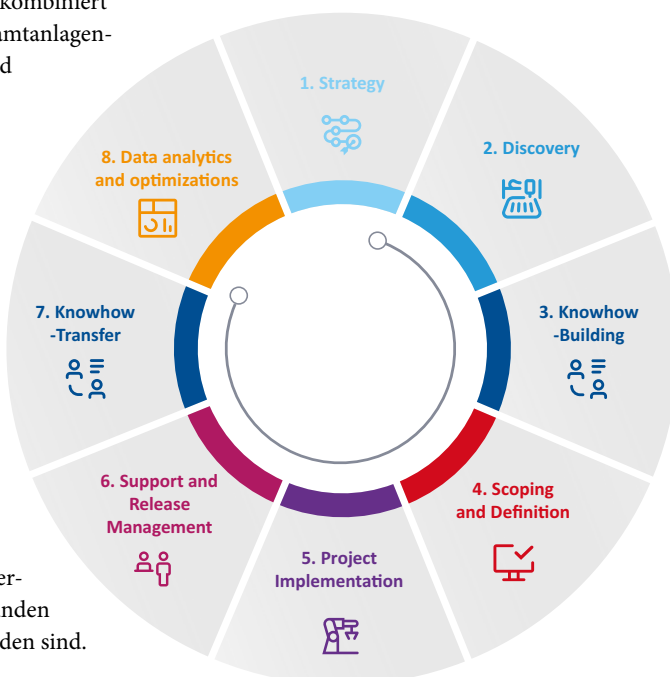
kombiniert
amtanlagen-
d

1. Strategy

2. Discovery

3. Knowhow -Building

4. Scoping and Definition

5. Project Implementation

6. Support and Release Management

7. Knowhow -Transfer

8. Data analytics and optimizations

er-
nden
den sind.